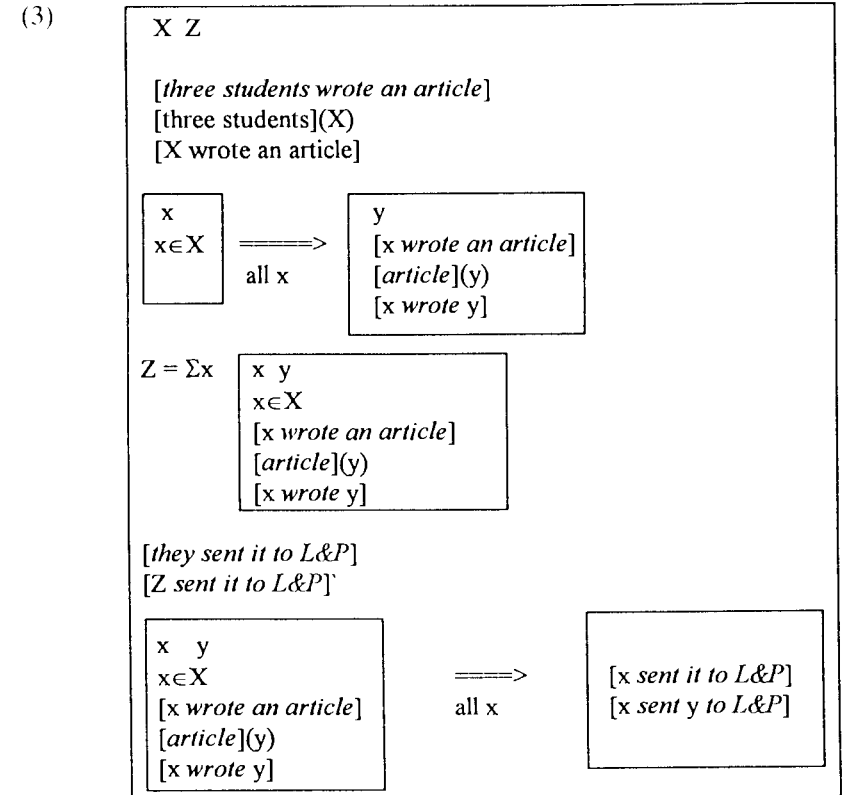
(3)

X Z

[three students wrote an article]
[three students](X)
[X wrote an article]

x
$x \in X$
=====>
all x

y
[x wrote an article]
[article](y)
[x wrote y]

$Z = \Sigma x$

x y
$x \in X$
[x wrote an article]
[article](y)
[x wrote y]

[they sent it to L&P]
[Z sent it to L&P]`

x y
$x \in X$
[x wrote an article]
[article](y)
[x wrote y]

====>
all x

[x sent it to L&P]
[x sent y to L&P]